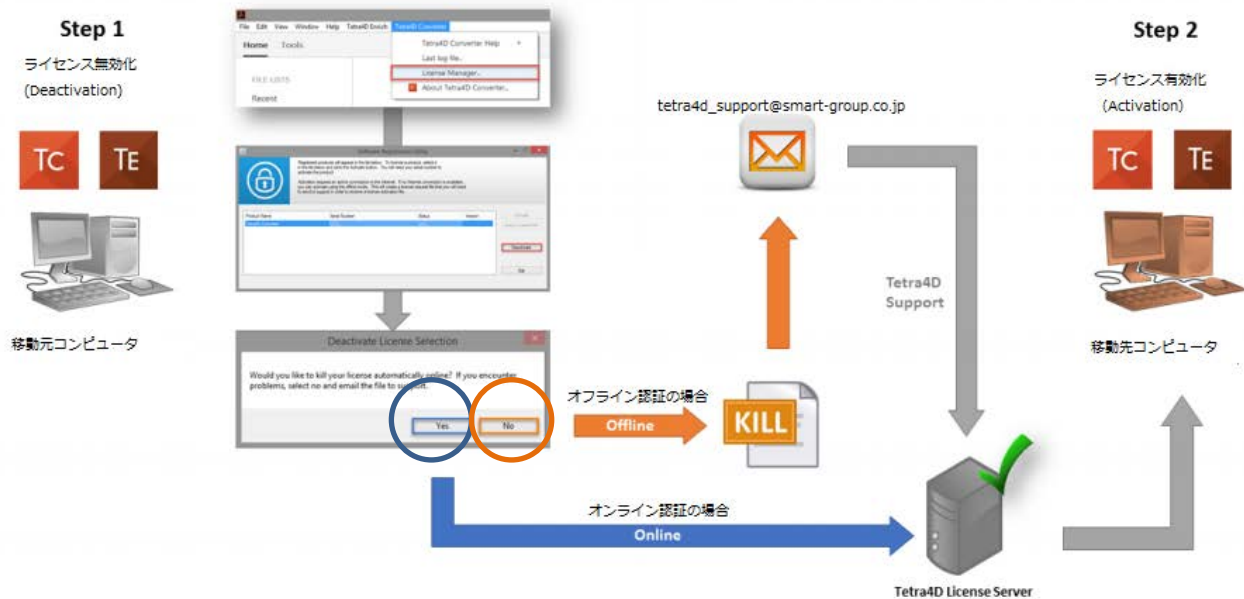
Step 1

ライセンス無効化
(Deactivation)

TC TE

移動元コンピュータ

File Edit View Window Help Tetra4D Enrich Tetra4D Converter

Home Tools

Tetra4D Converter Help
Last log file...
License Manager...
About Tetra4D Converter...

FILE LISTS
Recent

Software Activation Utility

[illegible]

Product Name Serial Number Status Version

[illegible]

Deactivate

Ok

Deactivate License Selection

Would you like to kill your license automatically online? If you encounter problems, select no and email the file to support.

Yes No

オフライン認証の場合

Offline

KILL

tetra4d_support@smart-group.co.jp

Tetra4D Support

オンライン認証の場合

Online

Tetra4D License Server

Step 2

ライセンス有効化
(Activation)

TC TE

移動先コンピュータ